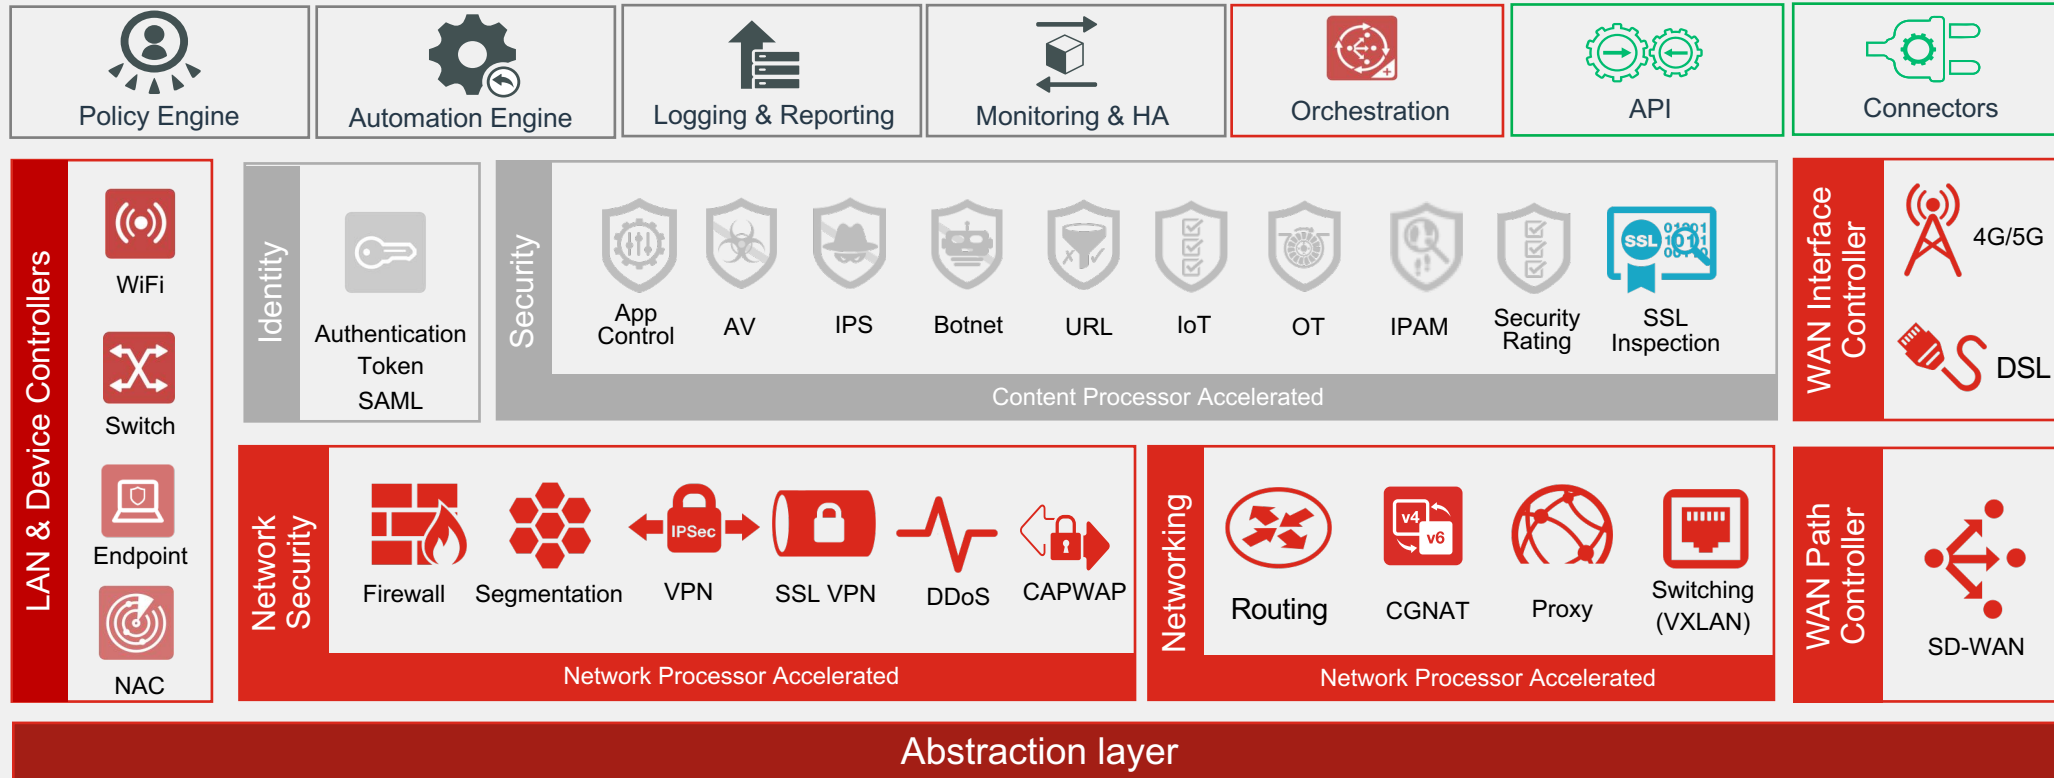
Policy Engine

Automation Engine

Logging & Reporting

Monitoring & HA

Orchestration

API

Connectors

LAN & Device Controllers

WiFi

Switch

Endpoint

NAC

Identity

Authentication
Token
SAML

Security

App Control

AV

IPS

Botnet

URL

IoT

OT

IPAM

Security Rating

SSL

SSL Inspection

Content Processor Accelerated

WAN Interface Controller

4G/5G

DSL

Network Security

Firewall

Segmentation

IPSec

VPN

SSL VPN

DDoS

CAPWAP

Network Processor Accelerated

Networking

Routing

v4

v6

CGNAT

Proxy

Switching (VXLAN)

Network Processor Accelerated

WAN Path Controller

SD-WAN

Abstraction layer